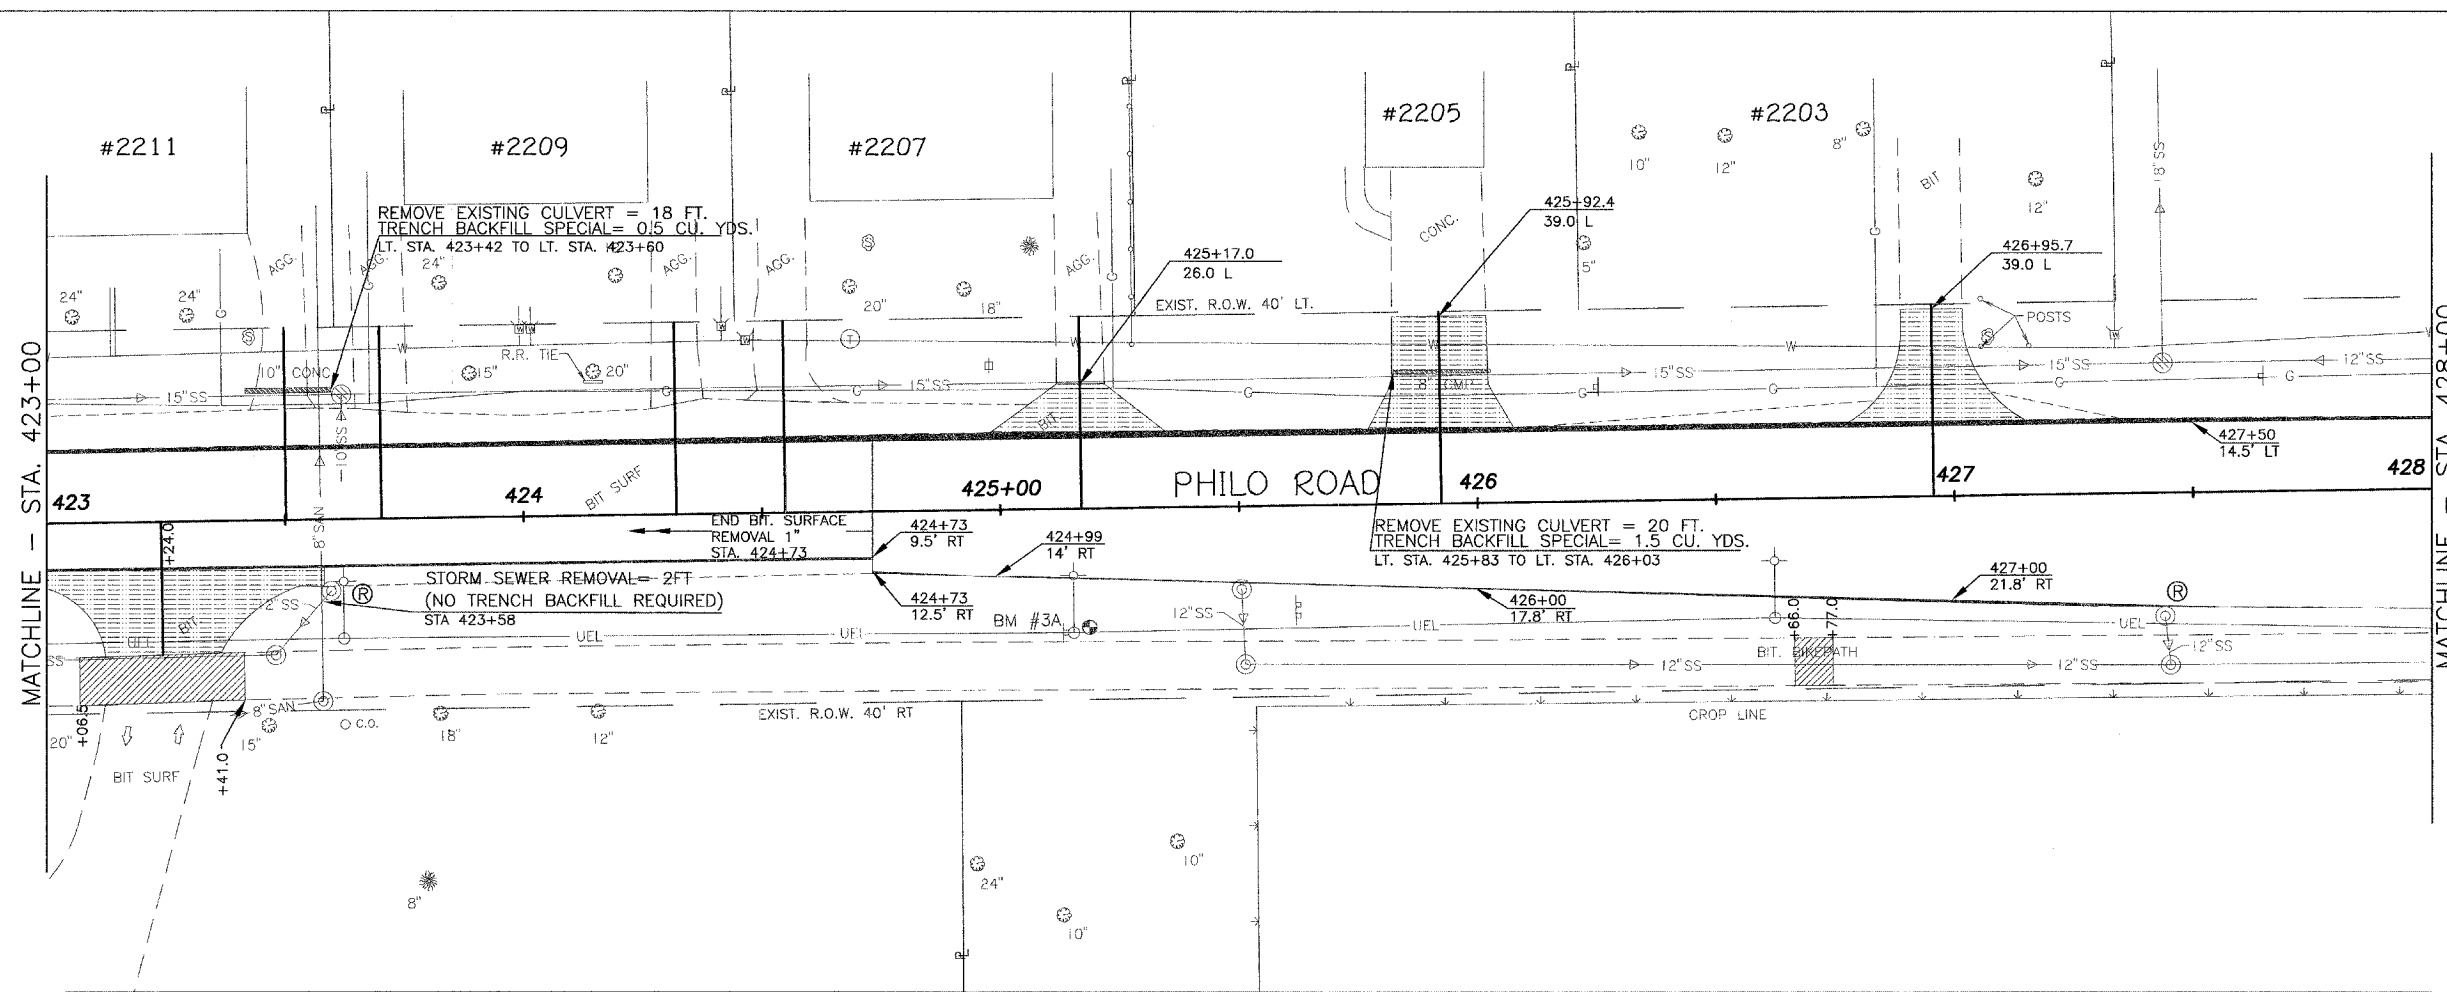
#2211

#2209

#2207

#2205

#2203

REMOVE EXISTING CULVERT = 18 FT.
TRENCH BACKFILL SPECIAL= 0.5 CU. YDS.
LT. STA. 423+42 TO LT. STA. 423+60

425+92.4
39.0' L

425+17.0
26.0 L

426+95.7
39.0 L

EXIST. R.O.W. 40' LT.

POSTS

24" 24" 24" AGG. AGG. AGG. AGG. AGG. 20" 18" 10" 12" 8" 12" 5" 18"SS CONC. BIT

10" CONC

R.R. TIE

15" 20"

15"SS 15"SS 15"SS 15"SS 12"SS

8" CMP

W G

10"SS

MATCHLINE – STA. 423+00

423

424

BIT SURF

425+00

PHILO ROAD

426

427

428

427+50
14.5' LT

MATCHLINE – STA. 428+00

END BIT. SURFACE
REMOVAL 1"
STA. 424+73

424+73
9.5' RT

424+99
14' RT

REMOVE EXISTING CULVERT = 20 FT.
TRENCH BACKFILL SPECIAL= 1.5 CU. YDS.
LT. STA. 425+83 TO LT. STA. 426+03

+24.0

8" SAN

STORM SEWER REMOVAL= 2FT
(NO TRENCH BACKFILL REQUIRED)
STA 423+58

424+73
12.5' RT

BM #3A

12"SS

426+00
17.8' RT

427+00
21.8' RT

UEL UEL UEL UEL

+66.0 +77.0

BIT. BIKEPATH

12"SS 12"SS 12"SS

12" SS

BIT BIT

SS

8"SAN

C.O.

EXIST. R.O.W. 40' RT

CROP LINE

+06.5

20"

15"

+41.0

18" 12"

BIT SURF

8"

24"

10"

10"